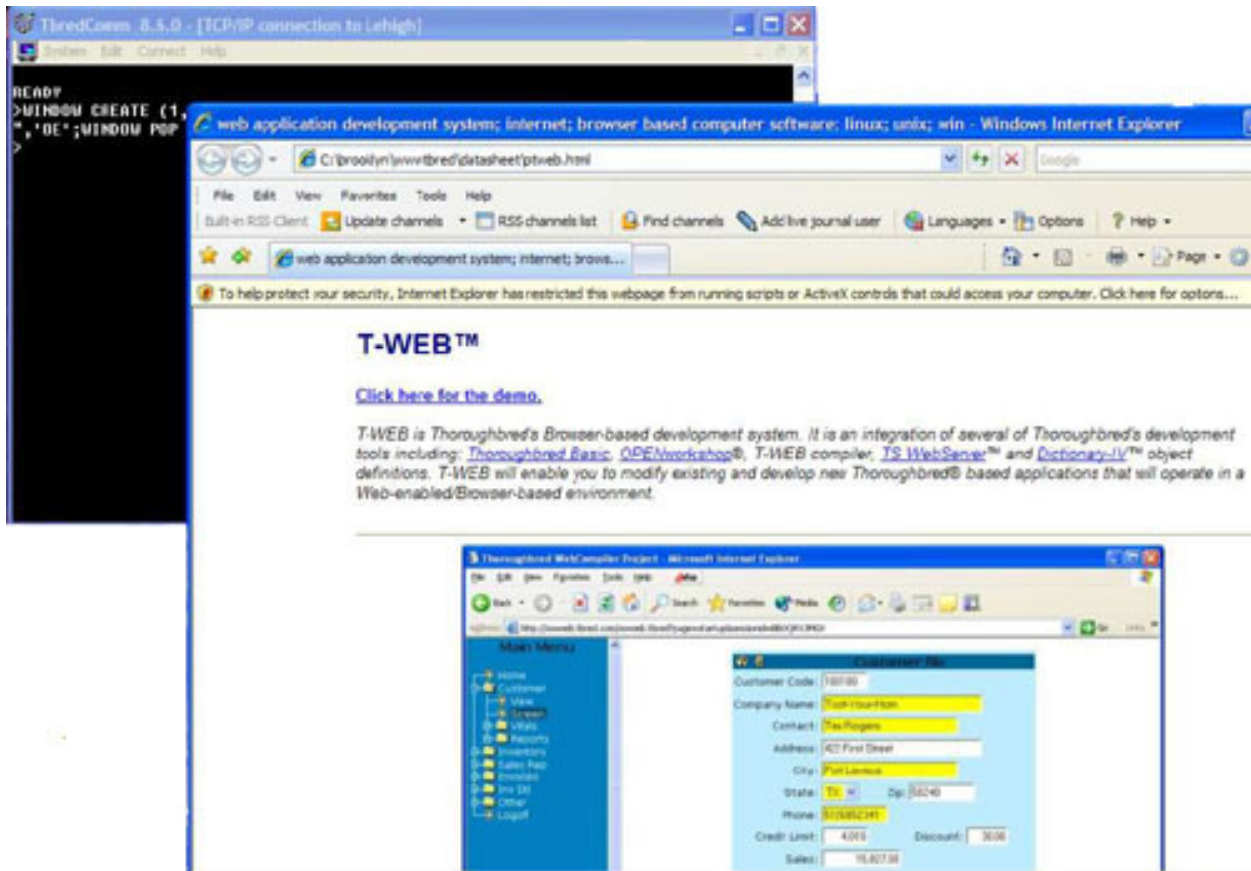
ThredComm 8.5.0 - [TCP/IP connection to Lehigh]

System Edit Connect Help

READY
>WINDOW CREATE (1,
",'OE';WINDOW POP
>

web application development system; internet; browser based computer software; linux; unix; win - Windows Internet Explorer

C:\brooklyn\wwwtbred\datasheet\ptweb.html

Google

File Edit View Favorites Tools Help

Built-in RSS Client Update channels RSS channels list Find channels Add live journal user Languages Options Help

web application development system; internet; brows...

Page

To help protect your security, Internet Explorer has restricted this webpage from running scripts or ActiveX controls that could access your computer. Click here for options...

T-WEB™

Click here for the demo.

T-WEB is Thoroughbred's Browser-based development system. It is an integration of several of Thoroughbred's development tools including: Thoroughbred Basic, OPENworkshop®, T-WEB compiler, TS WebServer™ and Dictionary-IV™ object definitions. T-WEB will enable you to modify existing and develop new Thoroughbred® based applications that will operate in a Web-enabled/Browser-based environment.

Thoroughbred WebCompiler Project - Microsoft Internet Explorer

File Edit View Favorites Tools Help

Back Search Favorites Media

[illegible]

Go

Main Menu

Home
Customer
View
Screen
Vitals
Reports
Inventory
Sales Rep
Invoices
Inv Dtl
Other
Logoff

Customer file

Customer Code: 100100

Company Name: Tuck-Your-Hom

Contact: Tex Rogers

Address: 422 First Street

City: Port Lavaca

State: TX Zip: 56240

Phone: 5125852341

Credit Limit: 4,000 Discount: 30.00

Sales: 15,827.00